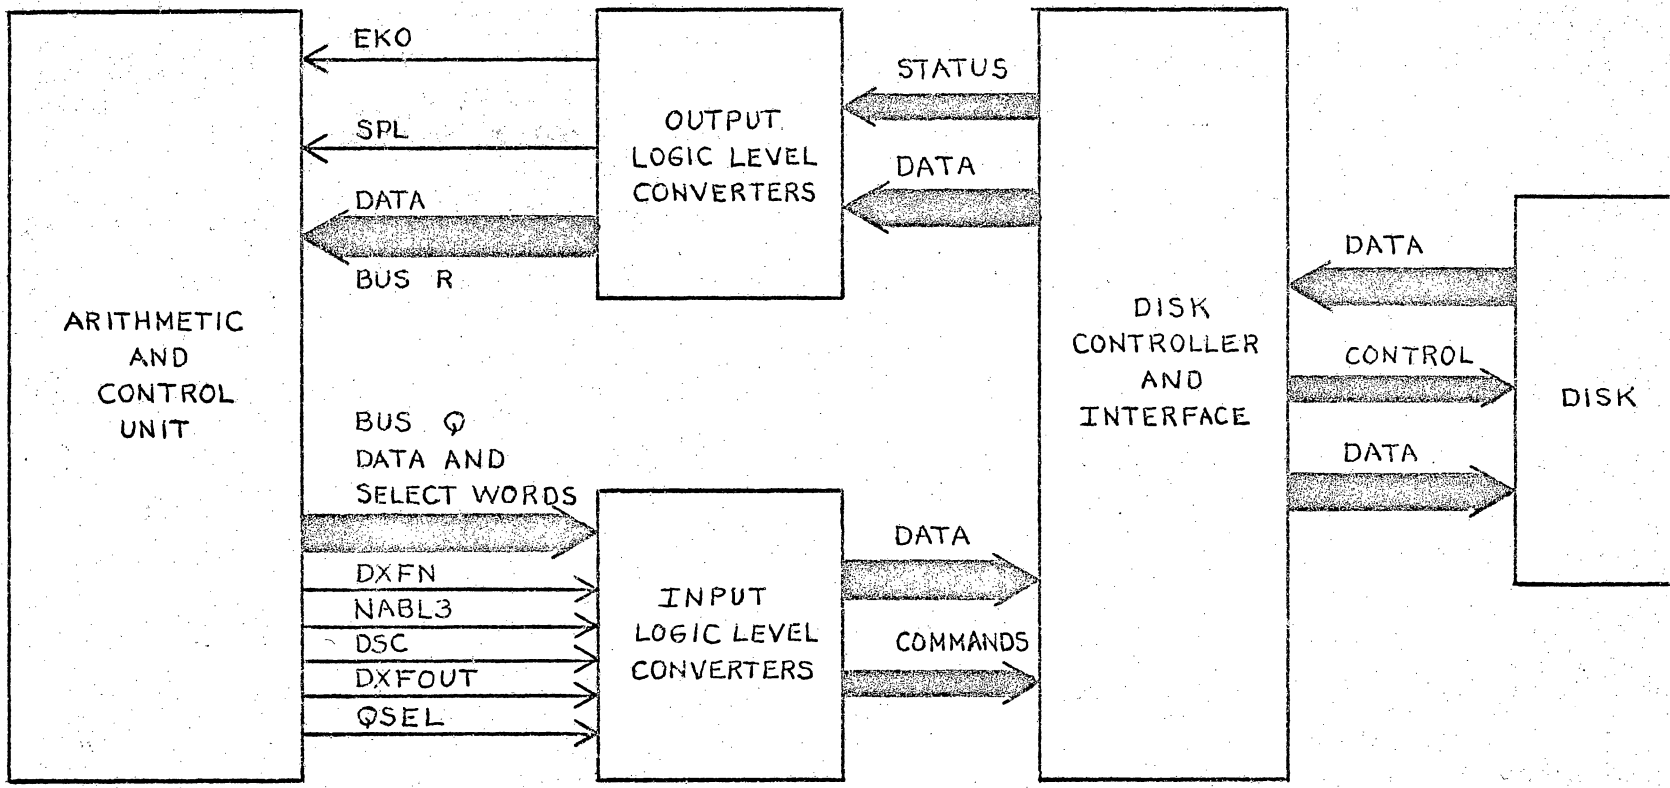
ARITHMETIC AND CONTROL UNIT

EKO

SPL

DATA

BUS R

OUTPUT LOGIC LEVEL CONVERTERS

STATUS

DATA

DISK CONTROLLER AND INTERFACE

DATA

CONTROL

DATA

DISK

BUS Q DATA AND SELECT WORDS

DXFN

NABL3

DSC

DXFOUT

QSEL

INPUT LOGIC LEVEL CONVERTERS

DATA

COMMANDS